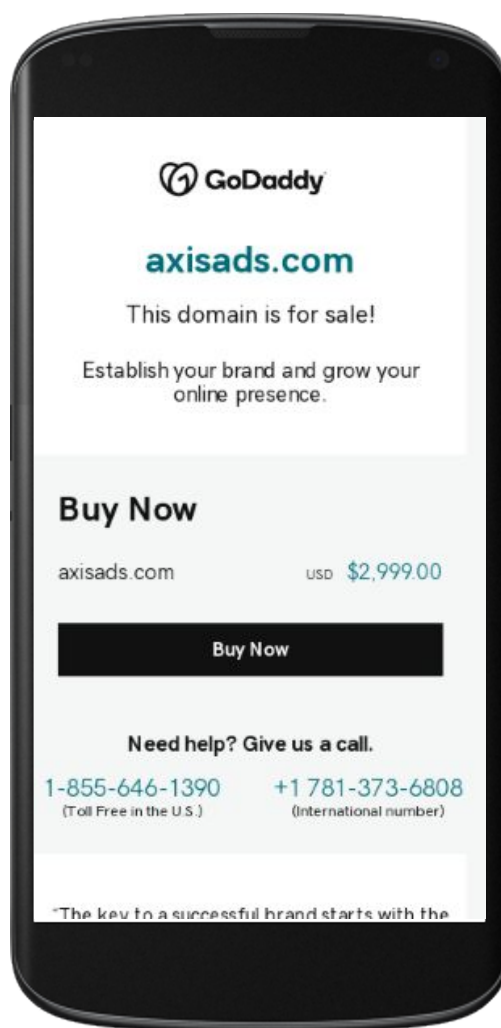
GoDaddy

axisads.com

This domain is for sale!

Establish your brand and grow your online presence.

Buy Now

axisads.com USD $2,999.00

Buy Now

Need help? Give us a call.

1-855-646-1390
(Toll Free in the U.S.)

+1 781-373-6808
(International number)

"The key to a successful brand starts with the